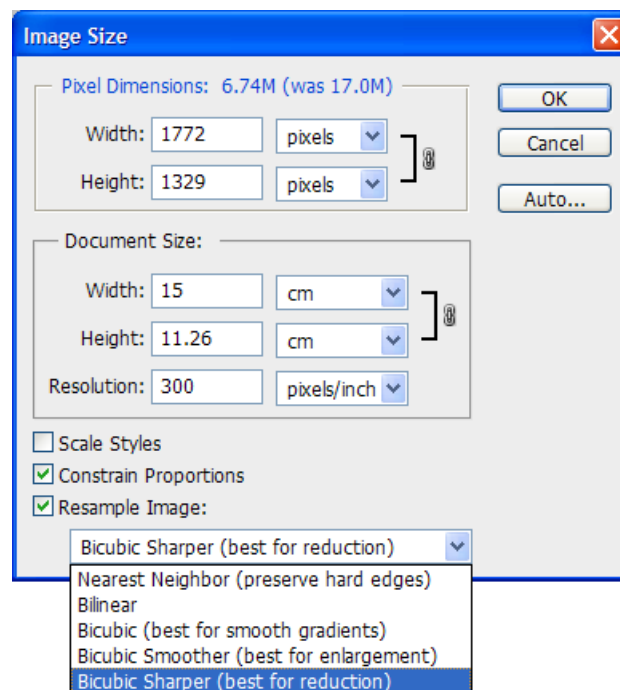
Image Size

Pixel Dimensions: 6.74M (was 17.0M)

Width: 1772 pixels

Height: 1329 pixels

OK

Cancel

Auto...

Document Size:

Width: 15 cm

Height: 11.26 cm

Resolution: 300 pixels/inch

Scale Styles

Constrain Proportions

Resample Image:

Bicubic Sharper (best for reduction)

Nearest Neighbor (preserve hard edges)
Bilinear
Bicubic (best for smooth gradients)
Bicubic Smoother (best for enlargement)
Bicubic Sharper (best for reduction)